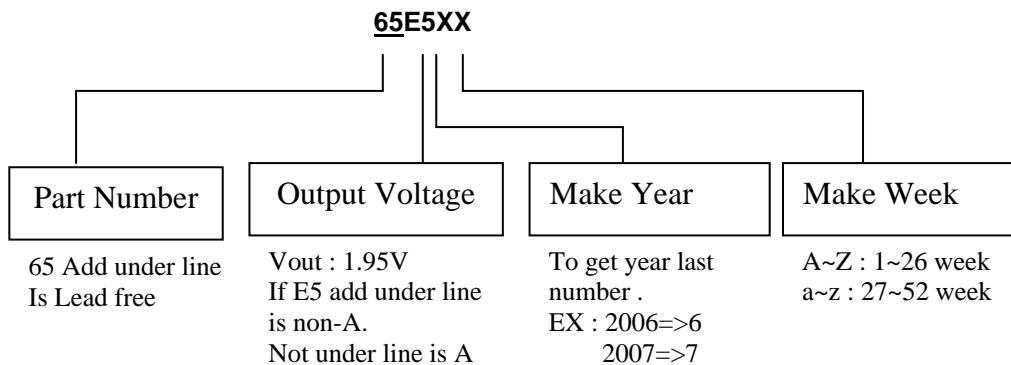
65E5XX

Part Number

65 Add under line
Is Lead free

Output Voltage

Vout : 1.95V
If E5 add under line is non-A.
Not under line is A

Make Year

To get year last number .
EX : 2006=>6
2007=>7

Make Week

A~Z : 1~26 week
a~z : 27~52 week